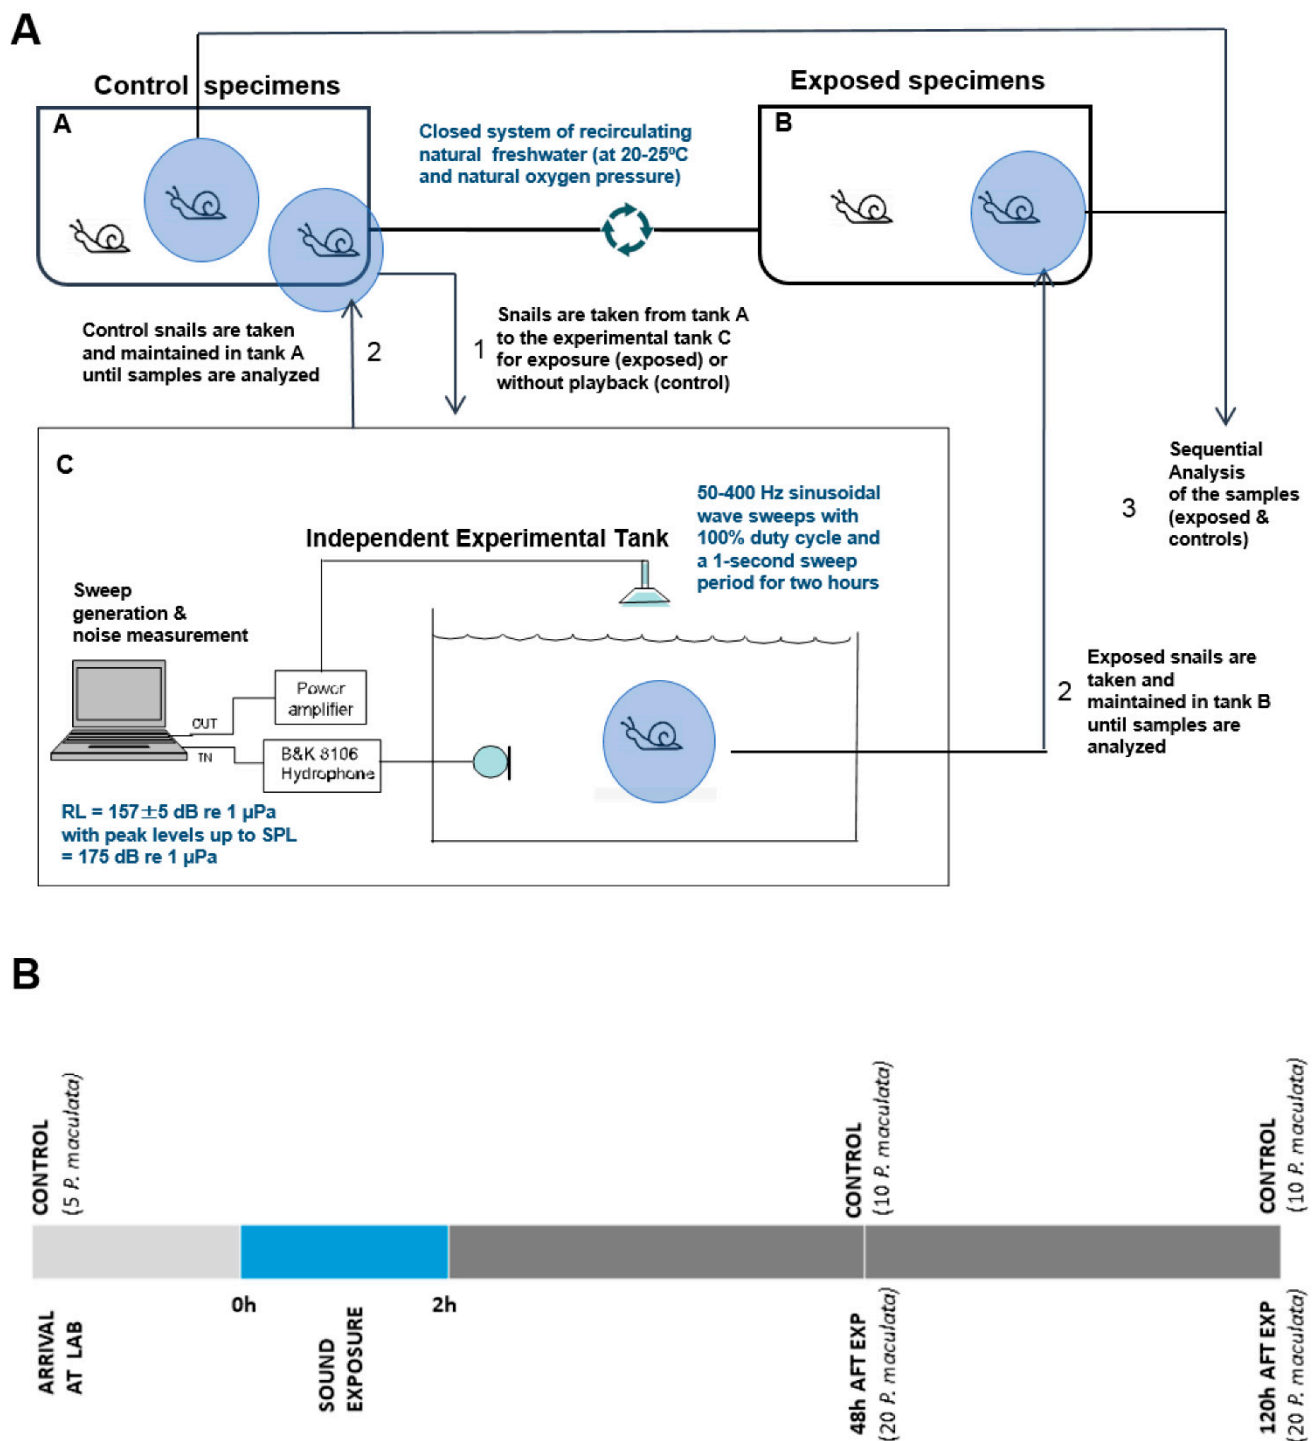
A

Control specimens

A

Closed system of recirculating natural freshwater (at 20-25ºC and natural oxygen pressure)

Exposed specimens

B

Control snails are taken and maintained in tank A until samples are analyzed

2

1

Snails are taken from tank A to the experimental tank C for exposure (exposed) or without playback (control)

Sequential Analysis of the samples (exposed & controls)

3

C

Independent Experimental Tank

50-400 Hz sinusoidal wave sweeps with 100% duty cycle and a 1-second sweep period for two hours

Sweep generation & noise measurement

Power amplifier

OUT

IN

B&K 8106 Hydrophone

RL = 157±5 dB re 1 μPa with peak levels up to SPL = 175 dB re 1 μPa

Exposed snails are taken and maintained in tank B until samples are analyzed

2

B

CONTROL (5 P. maculata)

CONTROL (10 P. maculata)

CONTROL (10 P. maculata)

ARRIVAL AT LAB

0h

SOUND EXPOSURE

2h

48h AFT EXP (20 P. maculata)

120h AFT EXP (20 P. maculata)